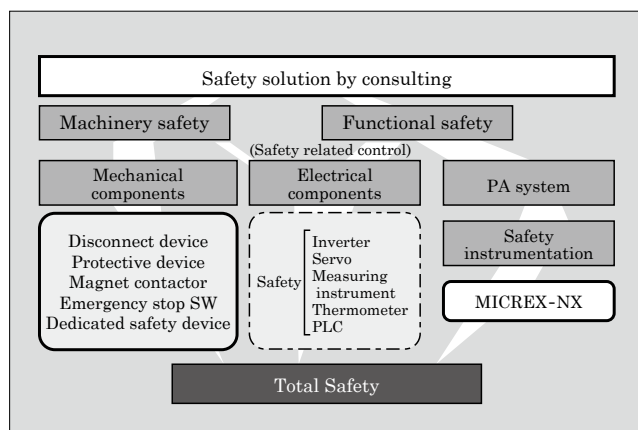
Safety solution by consulting

Machinery safety

Functional safety

(Safety related control)

Mechanical components

Electrical components

PA system

Disconnect device
Protective device
Magnet contactor
Emergency stop SW
Dedicated safety device

Safety

Inverter
Servo
Measuring instrument
Thermometer
PLC

Safety instrumentation

MICREX-NX

Total Safety